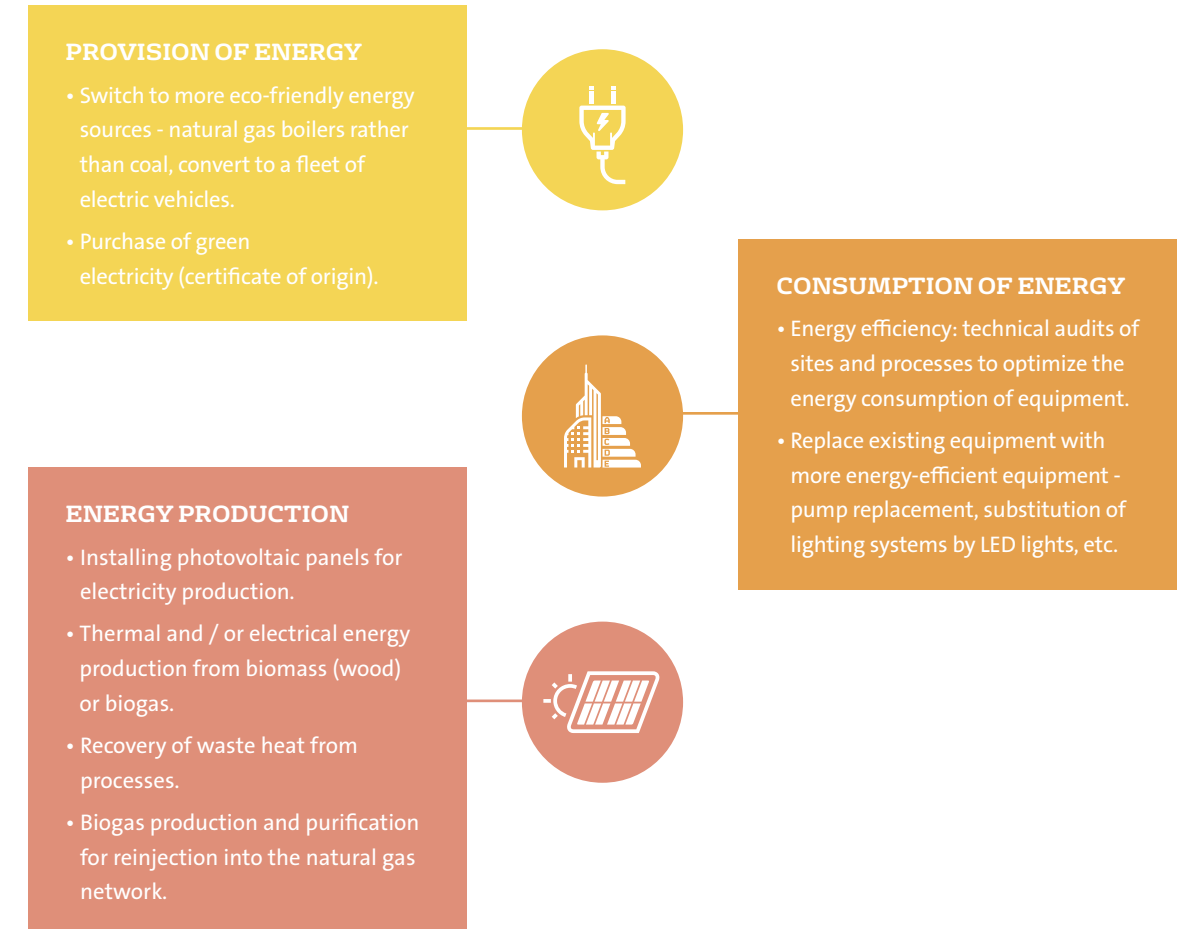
PROVISION OF ENERGY

• Switch to more eco-friendly energy sources - natural gas boilers rather than coal, convert to a fleet of electric vehicles.

• Purchase of green electricity (certificate of origin).

CONSUMPTION OF ENERGY

• Energy efficiency: technical audits of sites and processes to optimize the energy consumption of equipment.

• Replace existing equipment with more energy-efficient equipment - pump replacement, substitution of lighting systems by LED lights, etc.

A
B
C
D
E

ENERGY PRODUCTION

• Installing photovoltaic panels for electricity production.

• Thermal and / or electrical energy production from biomass (wood) or biogas.

• Recovery of waste heat from processes.

• Biogas production and purification for reinjection into the natural gas network.